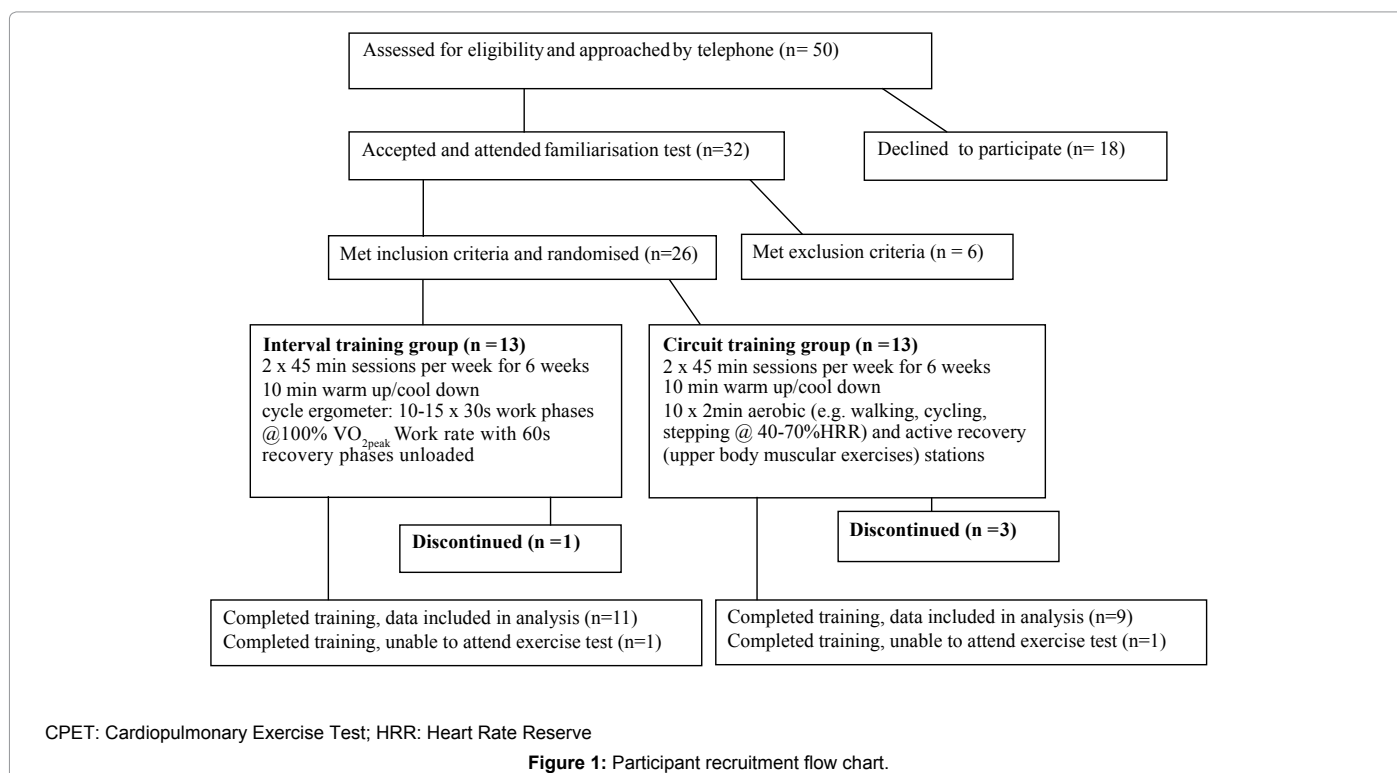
Assessed for eligibility and approached by telephone (n= 50)

Accepted and attended familiarisation test (n=32)

Declined to participate (n= 18)

Met inclusion criteria and randomised (n=26)

Met exclusion criteria (n = 6)

**Interval training group (n =13)**
2 x 45 min sessions per week for 6 weeks
10 min warm up/cool down
cycle ergometer: 10-15 x 30s work phases @100% $VO_{2peak}$ Work rate with 60s recovery phases unloaded

**Circuit training group (n =13)**
2 x 45 min sessions per week for 6 weeks
10 min warm up/cool down
10 x 2min aerobic (e.g. walking, cycling, stepping @ 40-70%HRR) and active recovery (upper body muscular exercises) stations

**Discontinued (n =1)**

**Discontinued (n =3)**

Completed training, data included in analysis (n=11)
Completed training, unable to attend exercise test (n=1)

Completed training, data included in analysis (n=9)
Completed training, unable to attend exercise test (n=1)

CPET: Cardiopulmonary Exercise Test; HRR: Heart Rate Reserve

**Figure 1:** Participant recruitment flow chart.